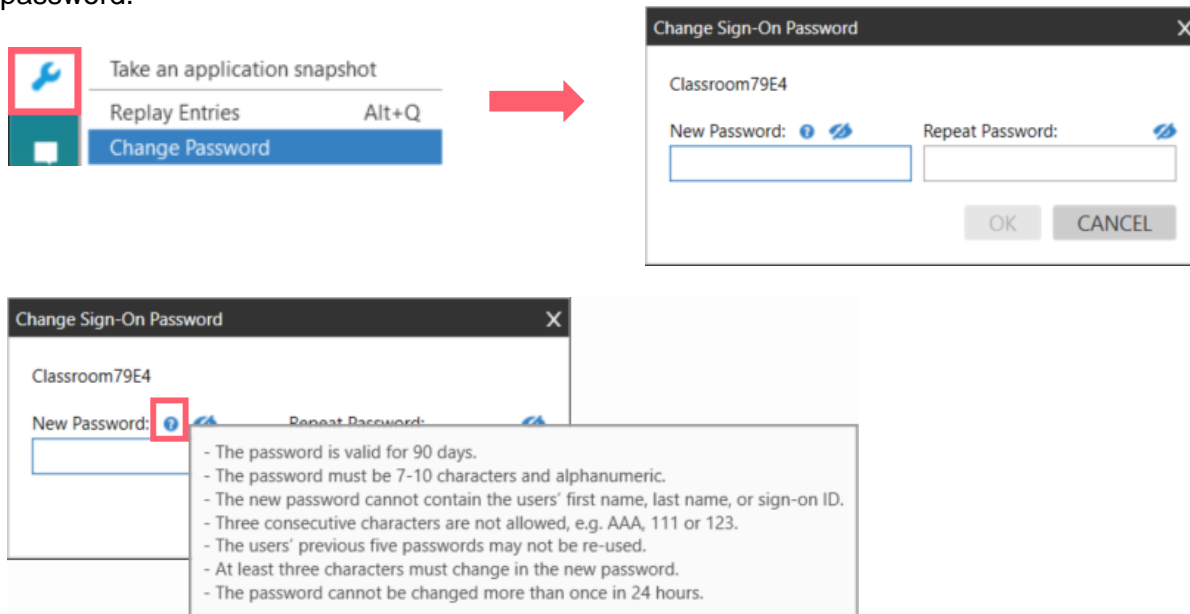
password.

Take an application snapshot
Replay Entries Alt+Q
Change Password

Change Sign-On Password
Classroom79E4
New Password:
Repeat Password:
OK
CANCEL

Change Sign-On Password
Classroom79E4
New Password:
Repeat Password:
- The password is valid for 90 days.
- The password must be 7-10 characters and alphanumeric.
- The new password cannot contain the users' first name, last name, or sign-on ID.
- Three consecutive characters are not allowed, e.g. AAA, 111 or 123.
- The users' previous five passwords may not be re-used.
- At least three characters must change in the new password.
- The password cannot be changed more than once in 24 hours.